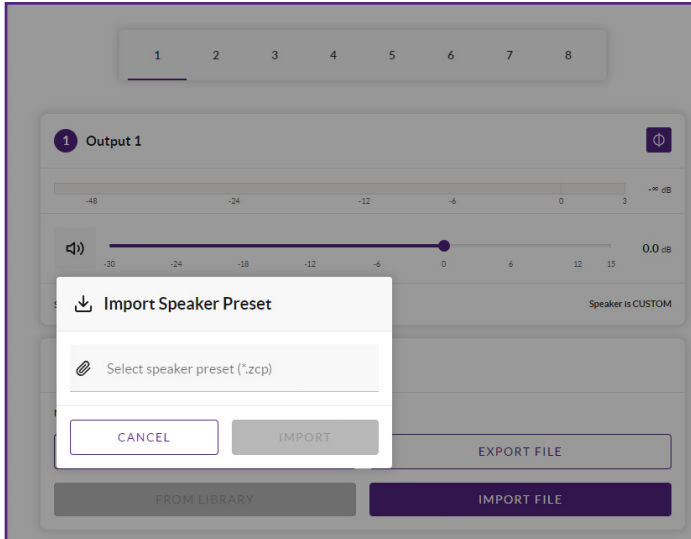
1 2 3 4 5 6 7 8

1 Output 1

Φ

-48 -24 -12 -6 0 3 -∞ dB

-30 -24 -18 -12 -6 0 6 12 15 0.0 dB

Import Speaker Preset

Speaker is CUSTOM

Select speaker preset (*.zcp)

CANCEL

IMPORT

EXPORT FILE

FROM LIBRARY

IMPORT FILE